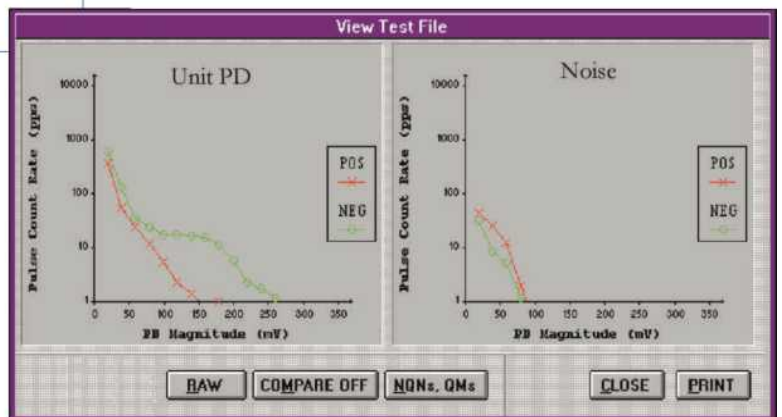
View Test File

Unit PD

Pulse Count Rate (pps)

10000
1000
100
10
1

0 50 100 150 200 250 300 350

PD Magnitude (mV)

POS
NEG

Noise

Pulse Count Rate (pps)

10000
1000
100
10
1

0 50 100 150 200 250 300 350

PD Magnitude (mV)

POS
NEG

RAW COMPARE OFF NQNs, QMs CLOSE PRINT